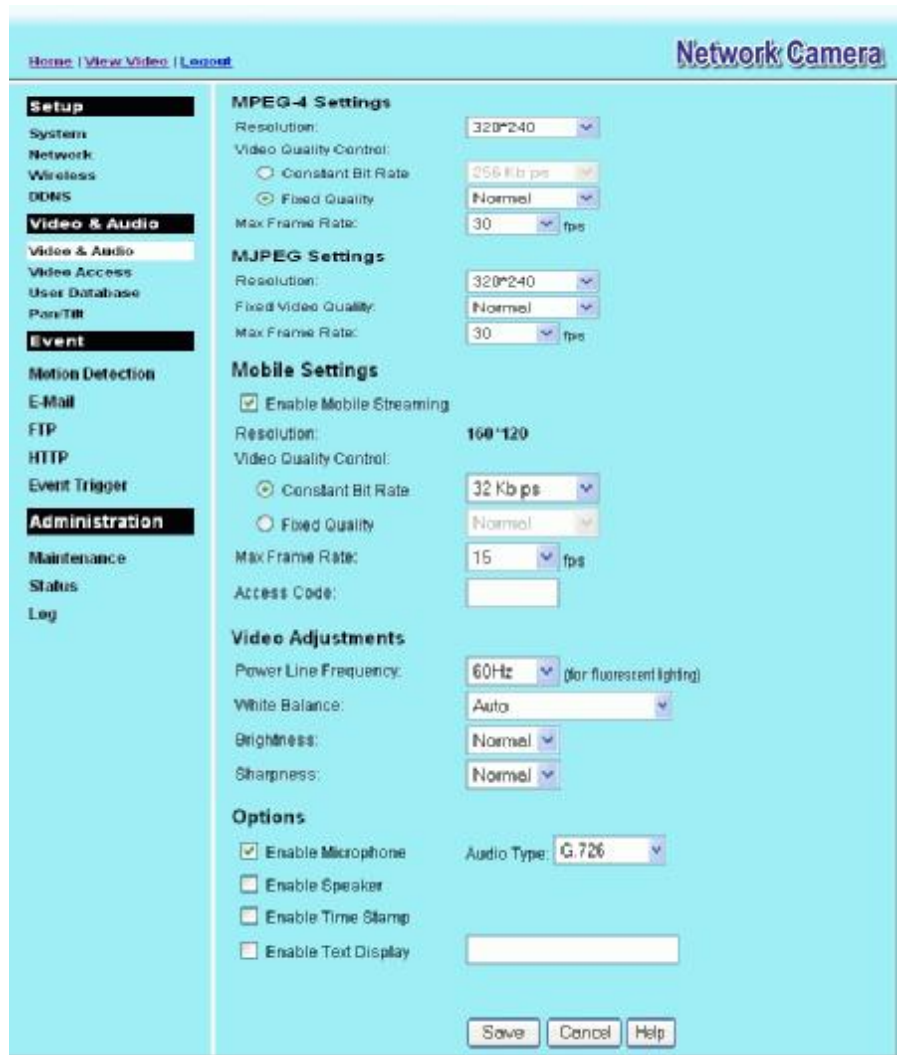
Home | View Video | Logout

Network Camera

Setup
System
Network
Wireless
DDNS

Video & Audio
Video & Audio
Video Access
User Database
Pan/Tilt

Event
Motion Detection
E-Mail
FTP
HTTP
Event Trigger

Administration
Maintenance
Status
Log

MPEG-4 Settings
Resolution: 320*240
Video Quality Control:
Constant Bit Rate 256 Kbps
Fixed Quality Normal
Max Frame Rate: 30 fps

MJPEG Settings
Resolution: 320*240
Fixed Video Quality: Normal
Max Frame Rate: 30 fps

Mobile Settings
Enable Mobile Streaming
Resolution: 160*120
Video Quality Control:
Constant Bit Rate 32 Kbps
Fixed Quality Normal
Max Frame Rate: 15 fps
Access Code:

Video Adjustments
Power Line Frequency: 60Hz (for fluorescent lighting)
White Balance: Auto
Brightness: Normal
Sharpness: Normal

Options
Enable Microphone Audio Type: G.726
Enable Speaker
Enable Time Stamp
Enable Text Display

Save Cancel Help